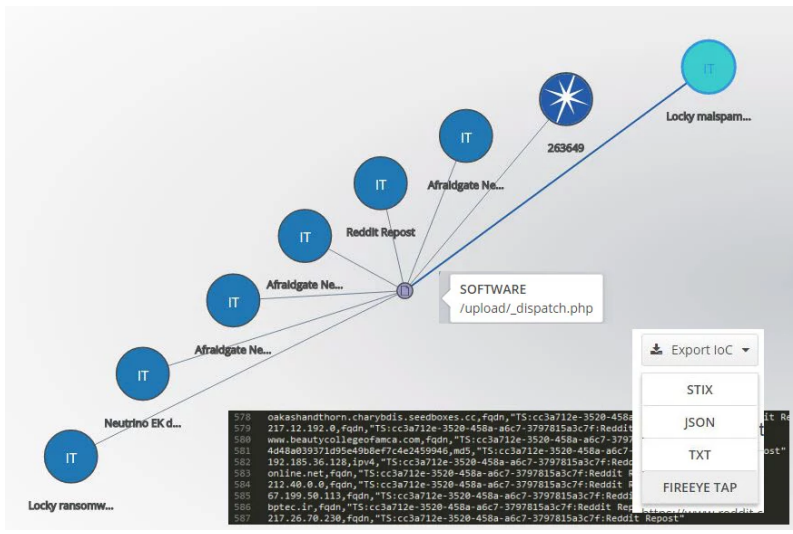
IT
Locky malspam...
263649
IT
Afraidgate Ne...
IT
Reddit Repost
IT
Afraidgate Ne...
IT
Afraidgate Ne...
IT
Neutrino EK d...
IT
Locky ransomw...

SOFTWARE
/upload/_dispatch.php

Export IoC
STIX
JSON
TXT
FIREEYE TAP

578 oakashandthorn.charybdis.seedboxes.cc,fqdn,"TS:cc3a712e-3520-458a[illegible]
579 217.12.192.0,fqdn,"TS:cc3a712e-3520-458a-a6c7-3797815a3c7f:Reddit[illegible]
580 www.beautycollegeofamca.com,fqdn,"TS:cc3a712e-3520-458a-a6c7-3797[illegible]
581 4d48a039371d95e49b8ef7c4e2459946,md5,"TS:cc3a712e-3520-458a-a6c7-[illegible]
582 192.185.36.128,ipv4,"TS:cc3a712e-3520-458a-a6c7-3797815a3c7f:Red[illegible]
583 online.net,fqdn,"TS:cc3a712e-3520-458a-a6c7-3797815a3c7f:Reddit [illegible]
584 212.40.0.0,fqdn,"TS:cc3a712e-3520-458a-a6c7-3797815a3c7f:Reddit R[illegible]
585 67.199.50.113,fqdn,"TS:cc3a712e-3520-458a-a6c7-3797815a3c7f:Reddit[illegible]
586 bptec.ir,fqdn,"TS:cc3a712e-3520-458a-a6c7-3797815a3c7f:Reddit Re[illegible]
587 217.26.70.230,fqdn,"TS:cc3a712e-3520-458a-a6c7-3797815a3c7f:Reddit Repost"